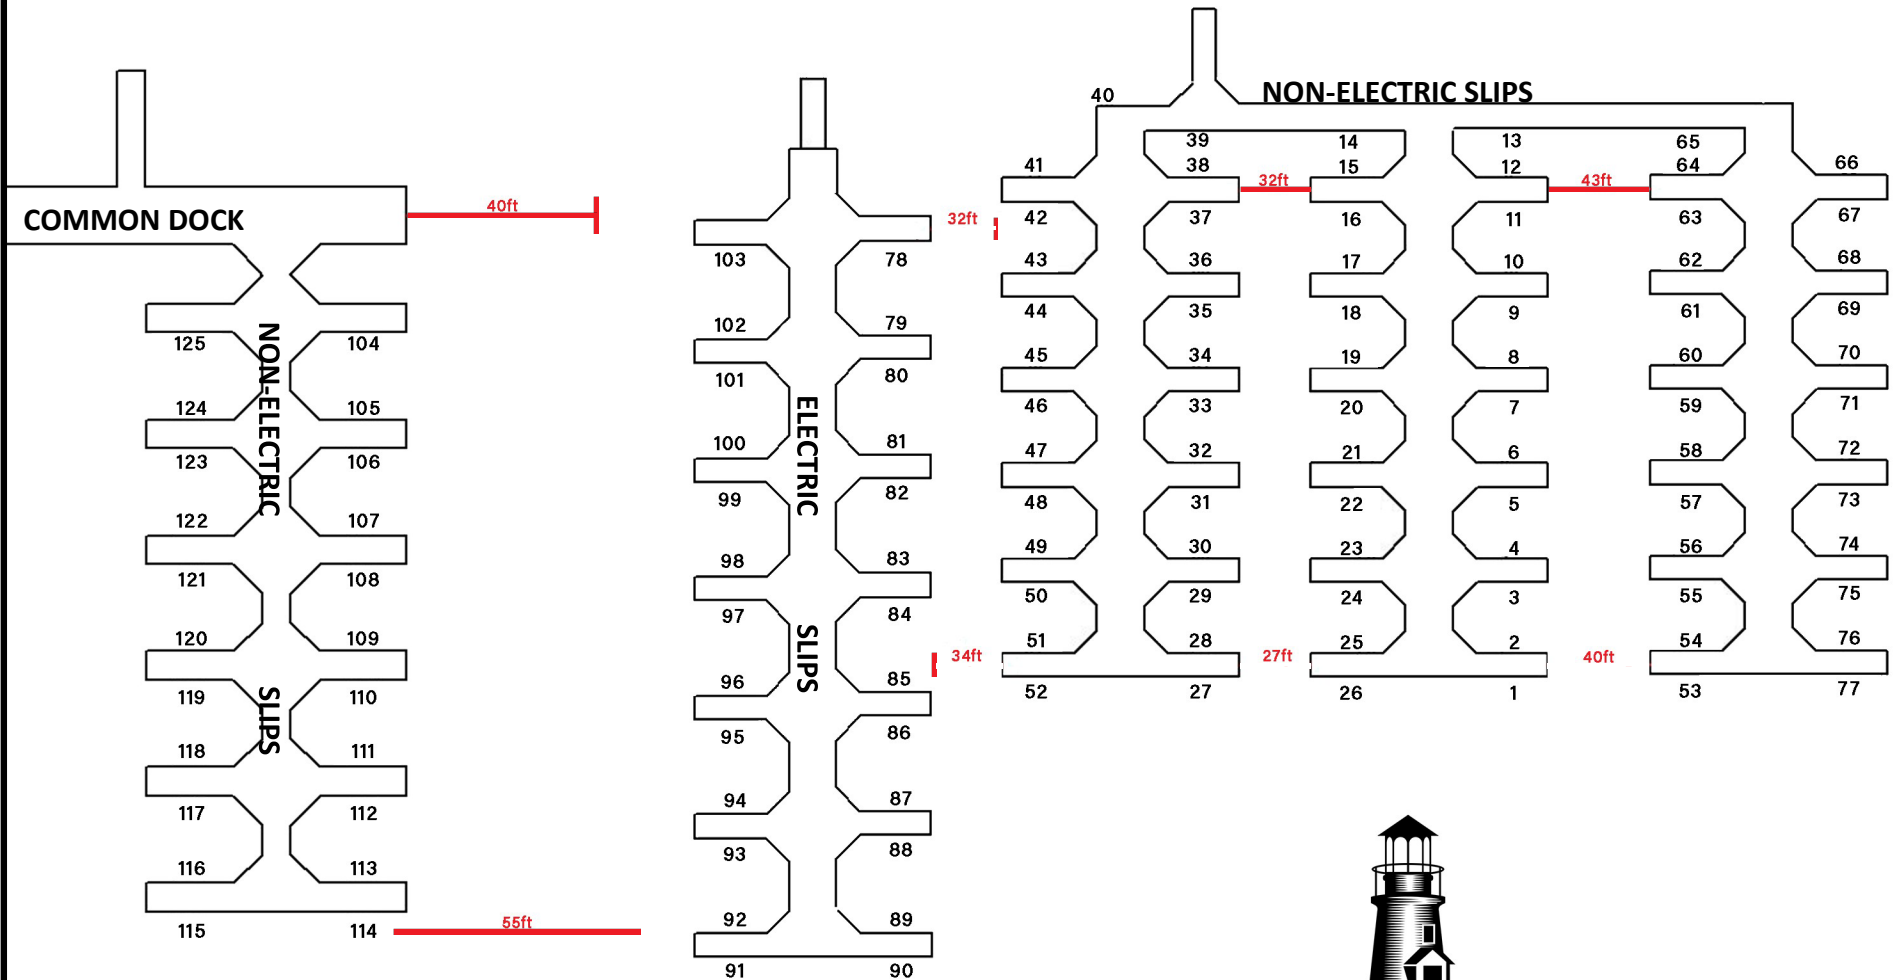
COMMON DOCK
40ft
NON-ELECTRIC SLIPS
125 104
124 105
123 106
122 107
121 108
120 109
119 110
118 111
117 112
116 113
115 114
55ft

32ft
ELECTRIC SLIPS
103 78
102 79
101 80
100 81
99 82
98 83
97 84
96 85
95 86
94 87
93 88
92 89
91 90
34ft

NON-ELECTRIC SLIPS
40
41 39 14 13 65 66
38 15 12 64
32ft 43ft
42 37 16 11 63 67
43 36 17 10 62 68
44 35 18 9 61 69
45 34 19 8 60 70
46 33 20 7 59 71
47 32 21 6 58 72
48 31 22 5 57 73
49 30 23 4 56 74
50 29 24 3 55 75
51 28 25 2 54 76
27ft 40ft
52 27 26 1 53 77